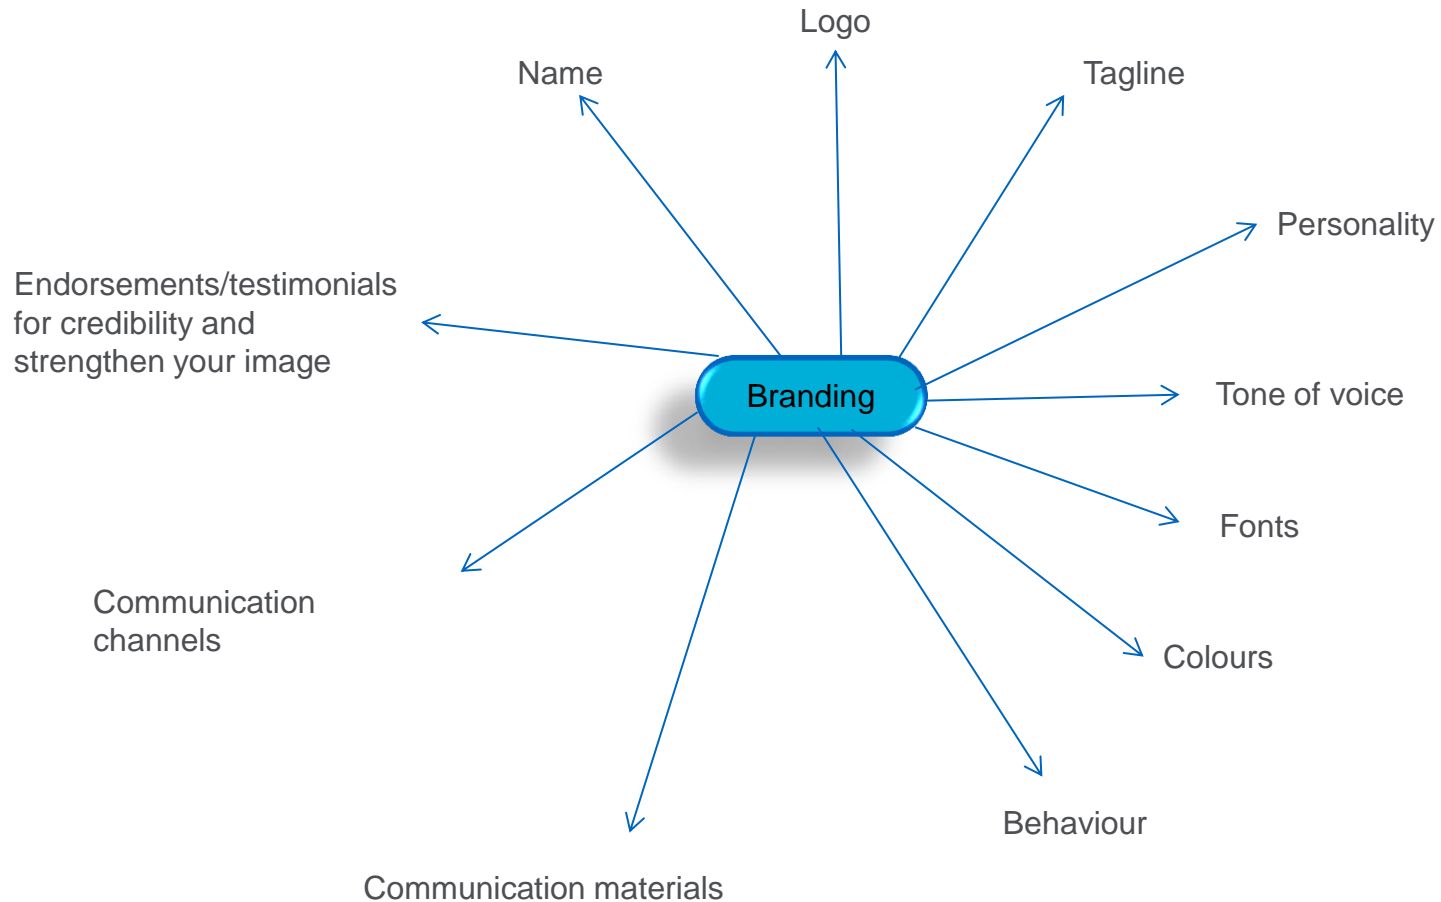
Logo

Name

Tagline

Personality

Endorsements/testimonials for credibility and strengthen your image

Branding

Tone of voice

Fonts

Communication channels

Colours

Behaviour

Communication materials